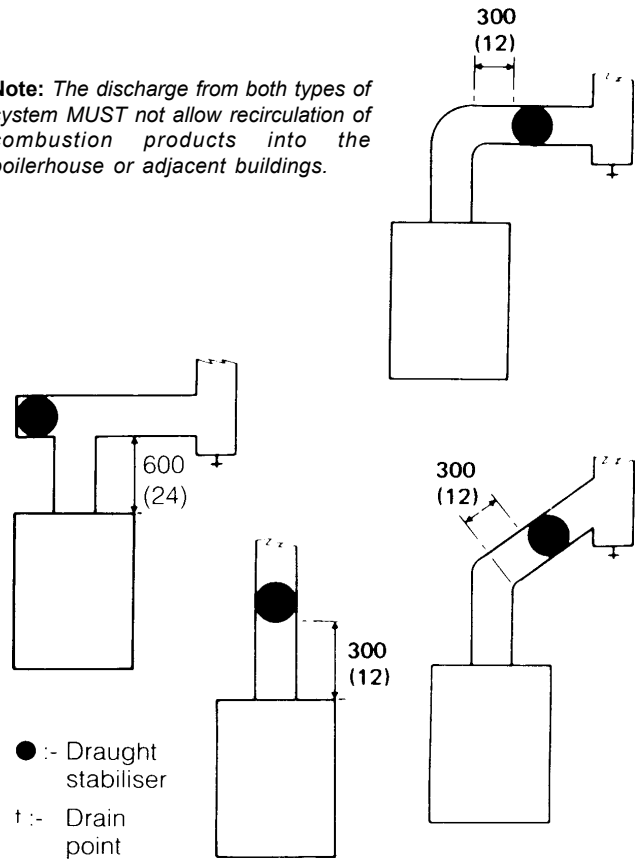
Note: The discharge from both types of system MUST not allow recirculation of combustion products into the boilerhouse or adjacent buildings.

300
(12)

600
(24)

300
(12)

300
(12)

● :- Draught stabiliser

t :- Drain point